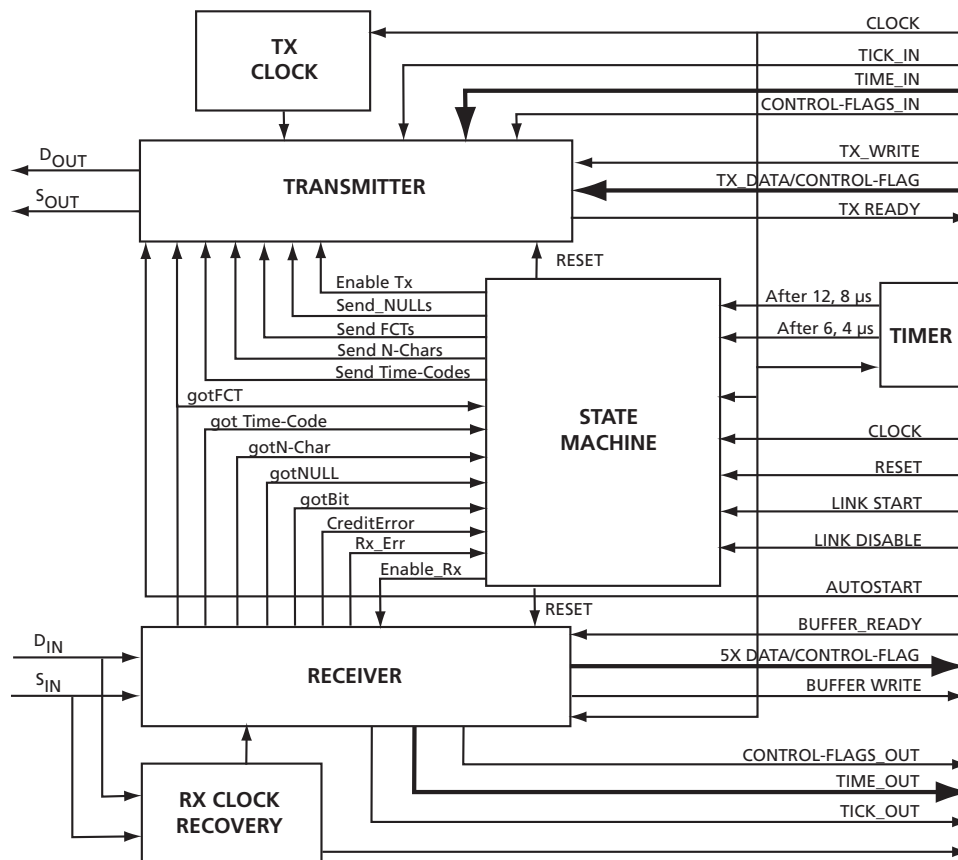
TX CLOCK

CLOCK
TICK_IN
TIME_IN
CONTROL-FLAGS_IN

$D_{OUT}$
$S_{OUT}$

TRANSMITTER

TX_WRITE
TX_DATA/CONTROL-FLAG
TX READY

RESET

Enable Tx
Send_NULLs
Send FCTs
Send N-Chars
Send Time-Codes

After 12, 8 μs
After 6, 4 μs

TIMER

gotFCT
got Time-Code
gotN-Char
gotNULL
gotBit
CreditError
Rx_Err
Enable_Rx

STATE MACHINE

CLOCK
RESET
LINK START
LINK DISABLE
AUTOSTART

RESET

BUFFER_READY
5X DATA/CONTROL-FLAG
BUFFER WRITE

$D_{IN}$
$S_{IN}$

RECEIVER

CONTROL-FLAGS_OUT
TIME_OUT
TICK_OUT

RX CLOCK RECOVERY